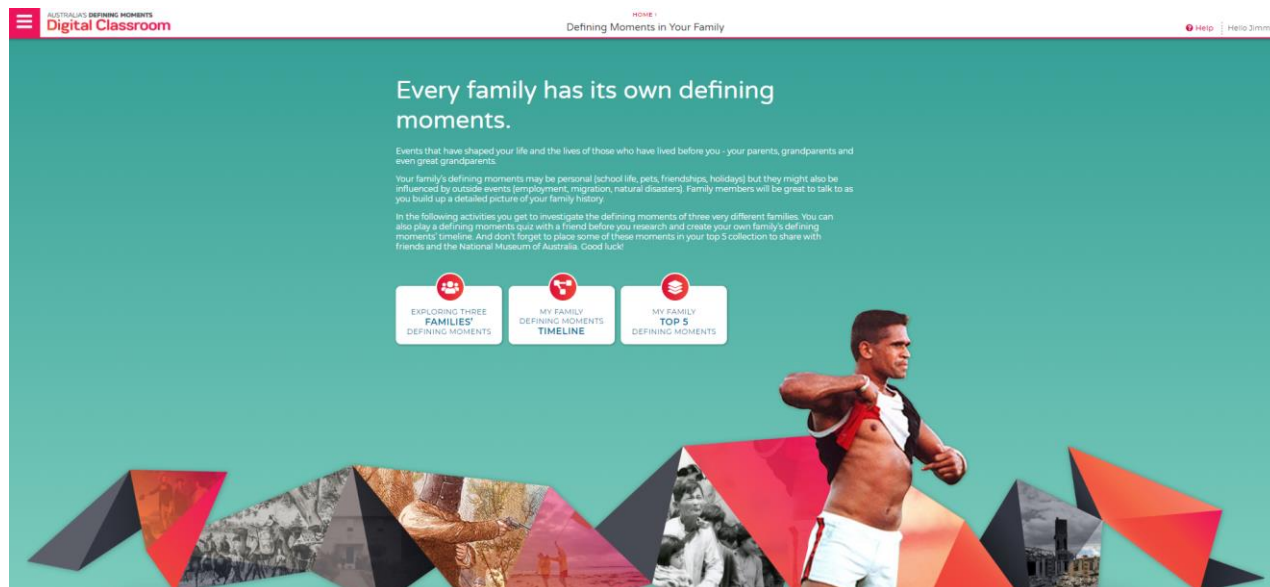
AUSTRALIA'S DEFINING MOMENTS
Digital Classroom

HOME ›
Defining Moments in Your Family

Help | Hello Jimm

Every family has its own defining moments.

Events that have shaped your life and the lives of those who have lived before you - your parents, grandparents and even great grandparents.

Your family's defining moments may be personal (school life, pets, friendships, holidays) but they might also be influenced by outside events (employment, migration, natural disasters). Family members will be great to talk to as you build up a detailed picture of your family history.

In the following activities you get to investigate the defining moments of three very different families. You can also play a defining moments quiz with a friend before you research and create your own family's defining moments' timeline. And don't forget to place some of these moments in your top 5 collection to share with friends and the National Museum of Australia. Good luck!

EXPLORING THREE
FAMILIES'
DEFINING MOMENTS

MY FAMILY
DEFINING MOMENTS
TIMELINE

MY FAMILY
TOP 5
DEFINING MOMENTS